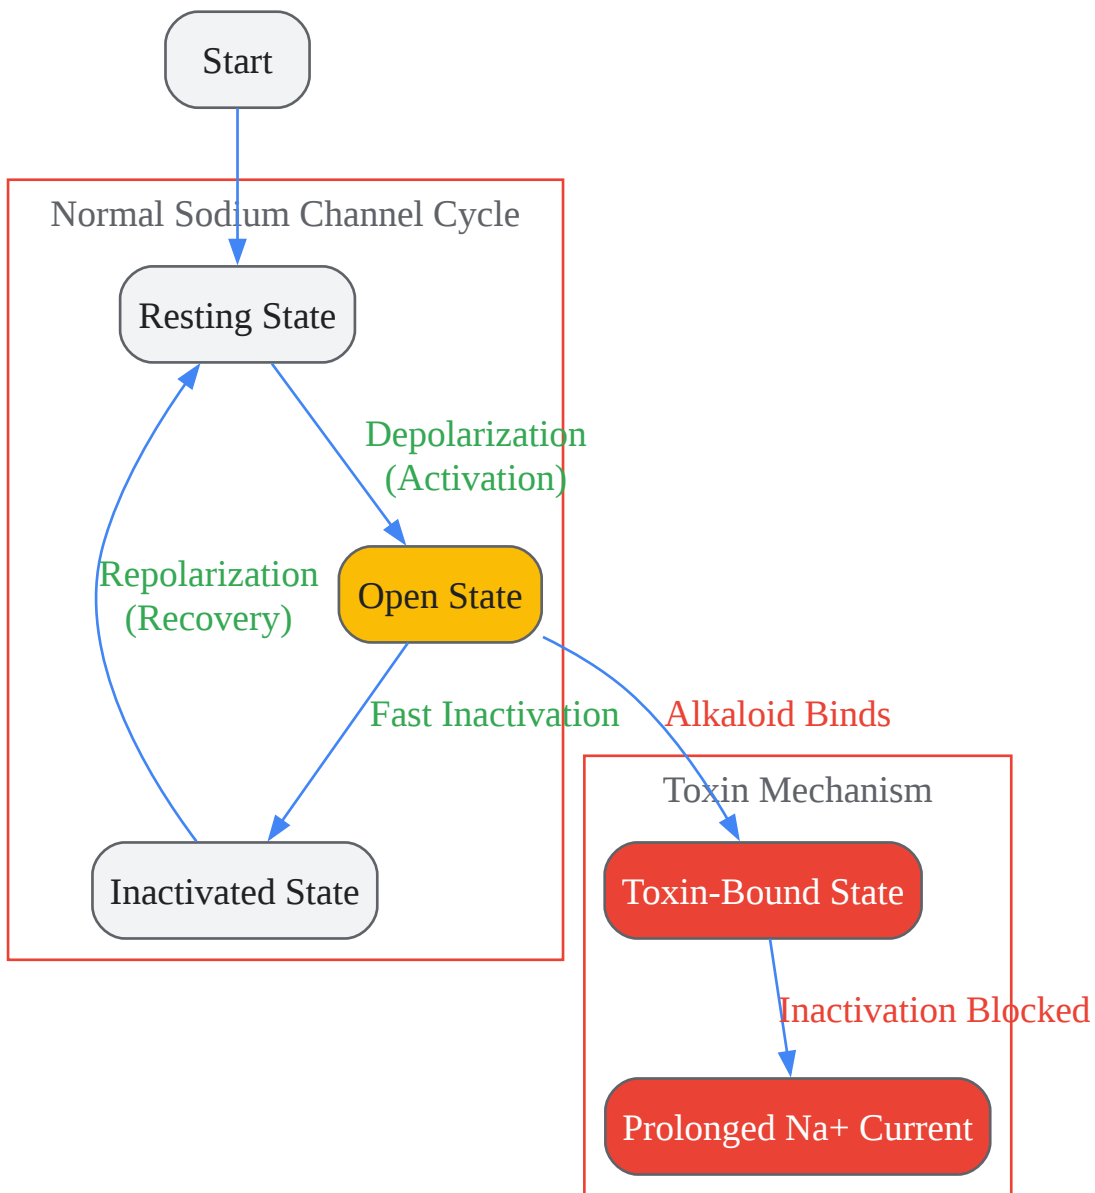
Start

Normal Sodium Channel Cycle

Resting State

Depolarization
(Activation)

Repolarization
(Recovery)

Open State

Fast Inactivation

Alkaloid Binds

Inactivated State

Toxin Mechanism

Toxin-Bound State

Inactivation Blocked

Prolonged Na+ Current